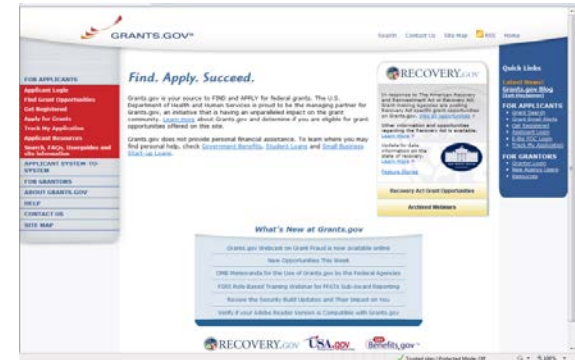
GRANTS.GOV

Search Contact Us Site Map RSS Home

FOR APPLICANTS
Applicant Login
Find Grant Opportunities
Get Registered
Apply for Grants
Track My Application
Applicant Resources
Search, FAQs, Userguides and site information
APPLICANT SYSTEM-TO-SYSTEM
FOR GRANTORS
ABOUT GRANTS.GOV
HELP
CONTACT US
SITE MAP

Find. Apply. Succeed.

Grants.gov is your source to FIND and APPLY for federal grants. The U.S. Department of Health and Human Services is proud to be the managing partner for Grants.gov, an initiative that is having an unparalleled impact on the grant community. Learn more about Grants.gov and determine if you are eligible for grant opportunities offered on this site.

Grants.gov does not provide personal financial assistance. To learn where you may find personal help, check Government Benefits, Student Loans and Small Business Start-up Loans.

RECOVERY.gov

In response to The American Recovery and Reinvestment Act or Recovery Act, Grant-making agencies are posting Recovery Act specific grant opportunities on Grants.gov. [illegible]

Other information and opportunities regarding the Recovery Act is available. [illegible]

Update to data information on the state of recovery. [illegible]

Feature Stories

Recovery Act Grant Opportunities

Archived Webinars

Quick Links
Latest News!
Grants.gov Blog
FOR APPLICANTS
Grant Search
Email Alerts
Get Registered
Applicant Login
E-Biz POC Login
Track My Application
FOR GRANTORS
Grantor Login
New Agency Users
Resources

What's New at Grants.gov

Grants.gov Webcast on Grant Fraud is now available online
New Opportunities This Week
OMB Memoranda for the Use of Grants.gov by the Federal Agencies
FDDI Rule-Based Training Webinar for FFATA Sub-Award Reporting
Review the Security Build Updates and their Impact on You
Verify if your Adobe Reader Version is Compatible with Grants.gov

RECOVERY.gov USA.gov Benefits.gov

Trusted sites | Protected Mode: Off 100%